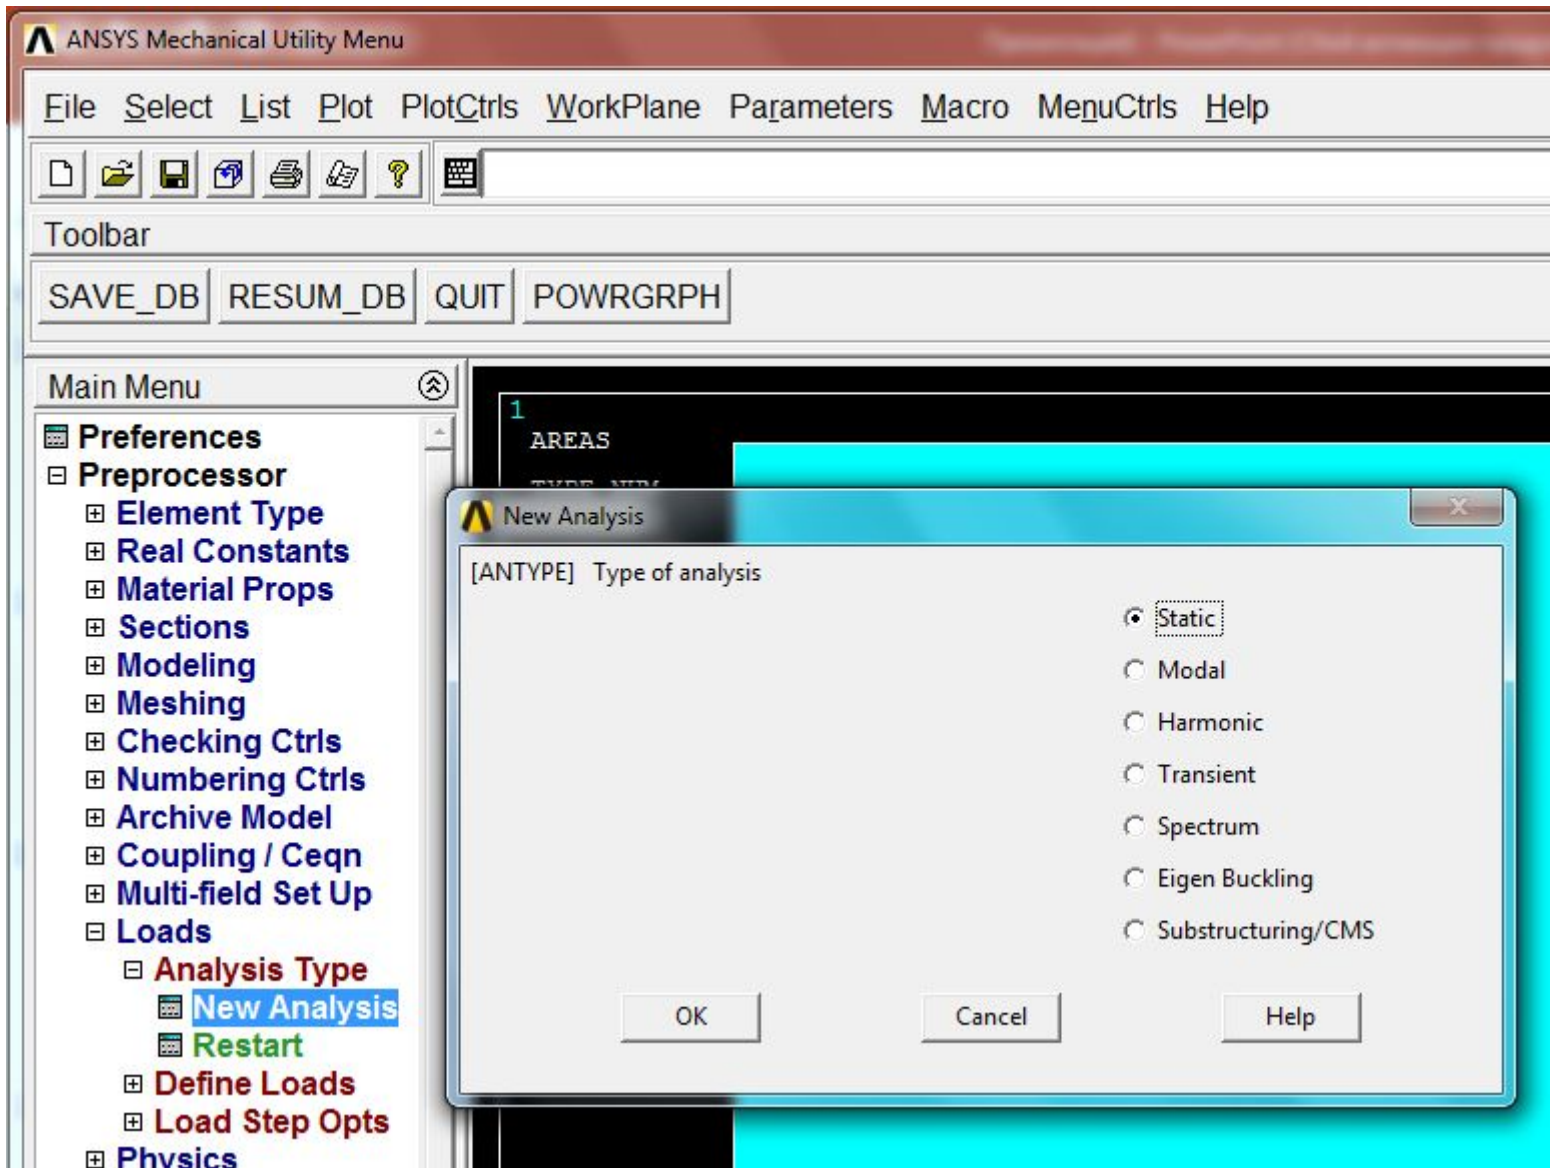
ANSYS Mechanical Utility Menu

File Select List Plot PlotCtrls WorkPlane Parameters Macro MenuCtrls Help

Toolbar

SAVE_DB RESUM_DB QUIT POWRGRPH

Main Menu

Preferences
Preprocessor
Element Type
Real Constants
Material Props
Sections
Modeling
Meshing
Checking Ctrls
Numbering Ctrls
Archive Model
Coupling / Ceqn
Multi-field Set Up
Loads
Analysis Type
New Analysis
Restart
Define Loads
Load Step Opts
Physics

1
AREAS
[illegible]

New Analysis

[ANTYPE] Type of analysis

Static
Modal
Harmonic
Transient
Spectrum
Eigen Buckling
Substructuring/CMS

OK Cancel Help